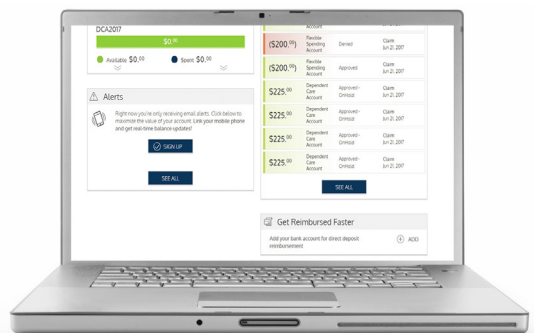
DCA2017

$0.00

Available $0.00 Spent $0.00

Alerts

Right now you're only receiving email alerts. Click below to maximize the value of your account. Link your mobile phone and get real-time balance updates!

SIGN UP

SEE ALL

Account

| | | | | |
|---|---|---|---|---|
| ($200.00) | Flexible Spending Account | Denied | Claim | Jun 21, 2017 |
| ($200.00) | Flexible Spending Account | Approved | Claim | Jun 21, 2017 |
| $225.00 | Dependent Care Account | Approved - Onhold | Claim | Jun 21, 2017 |
| $225.00 | Dependent Care Account | Approved - Onhold | Claim | Jun 21, 2017 |
| $225.00 | Dependent Care Account | Approved - Onhold | Claim | Jun 21, 2017 |
| $225.00 | Dependent Care Account | Approved - Onhold | Claim | Jun 21, 2017 |

SEE ALL

Get Reimbursed Faster

Add your bank account for direct deposit reimbursement

ADD